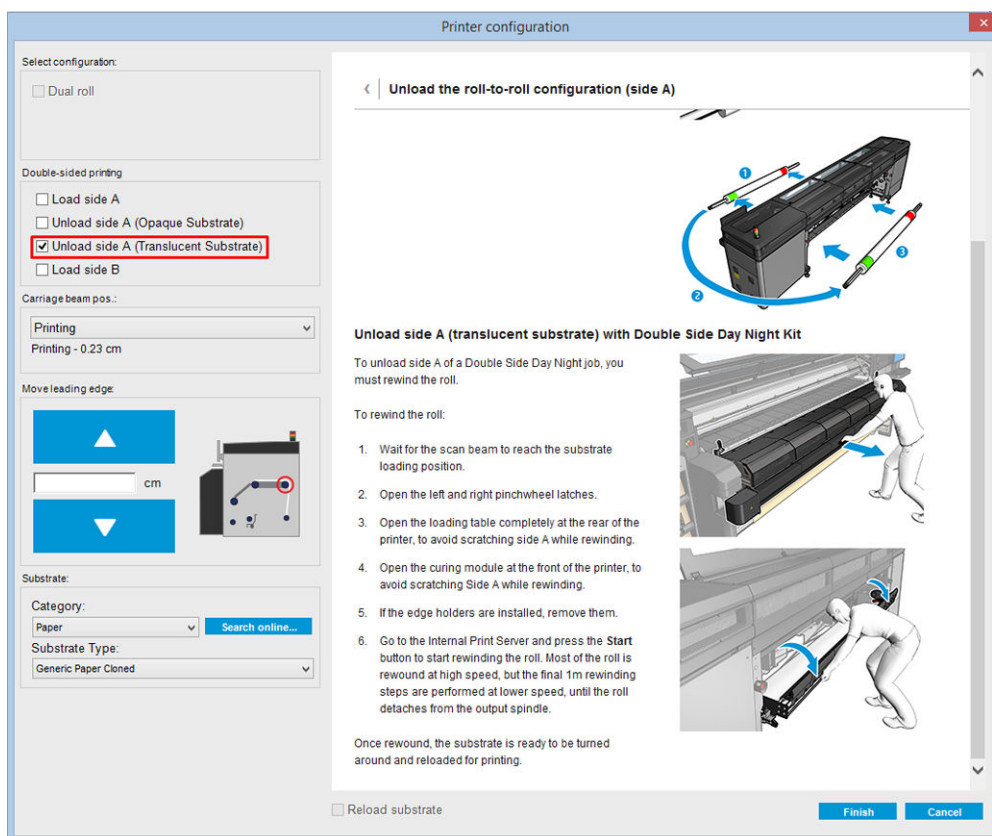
Printer configuration

Select configuration:

Dual roll

Double-sided printing

Load side A

Unload side A (Opaque Substrate)

Unload side A (Translucent Substrate)

Load side B

Carriage beam pos.:

Printing

Printing - 0.23 cm

Move leading edge:

cm

Substrate:

Category:

Paper

Search online...

Substrate Type:

Generic Paper Cloned

Unload the roll-to-roll configuration (side A)

1

2

3

Unload side A (translucent substrate) with Double Side Day Night Kit

To unload side A of a Double Side Day Night job, you must rewind the roll.

To rewind the roll:

1. Wait for the scan beam to reach the substrate loading position.

2. Open the left and right pinchwheel latches.

3. Open the loading table completely at the rear of the printer, to avoid scratching side A while rewinding.

4. Open the curing module at the front of the printer, to avoid scratching Side A while rewinding.

5. If the edge holders are installed, remove them.

6. Go to the Internal Print Server and press the **Start** button to start rewinding the roll. Most of the roll is rewound at high speed, but the final 1m rewinding steps are performed at lower speed, until the roll detaches from the output spindle.

Once rewound, the substrate is ready to be turned around and reloaded for printing.

Reload substrate

Finish

Cancel